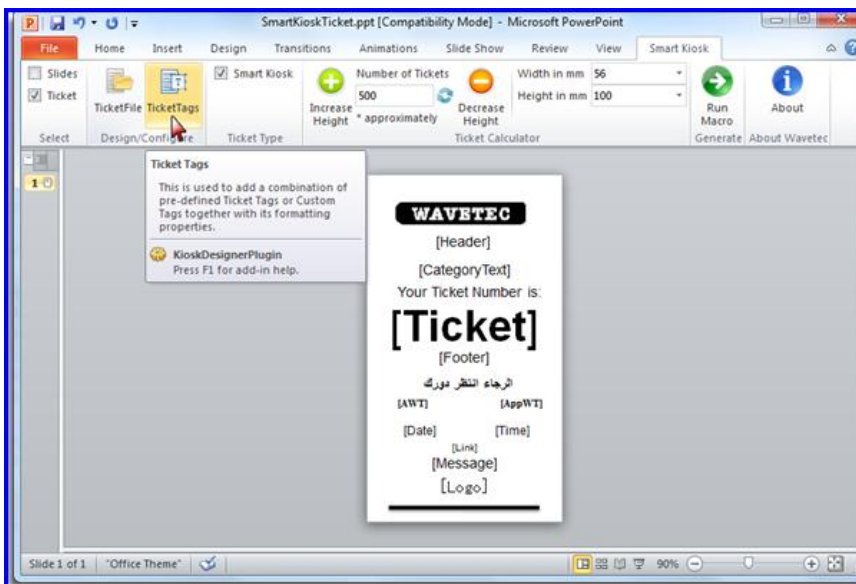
SmartKioskTicket.ppt [Compatibility Mode] - Microsoft PowerPoint

File Home Insert Design Transitions Animations Slide Show Review View Smart Kiosk

Slides
Ticket
Select

TicketFile TicketTags
Design/Configure

Smart Kiosk
Ticket Type

Increase Height
Number of Tickets
500
* approximately
Decrease Height
Ticket Calculator

Width in mm 56
Height in mm 100

Run Macro
Generate

About
About Wavetec

1

Ticket Tags
This is used to add a combination of pre-defined Ticket Tags or Custom Tags together with its formatting properties.
KioskDesignerPlugin
Press F1 for add-in help.

WAVETEC
[Header]
[CategoryText]
Your Ticket Number is:
[Ticket]
[Footer]
الرجاء انتظر دورك
[AWT] [AppWT]
[Date] [Time]
[Link]
[Message]
[Logo]

Slide 1 of 1 "Office Theme" 90%